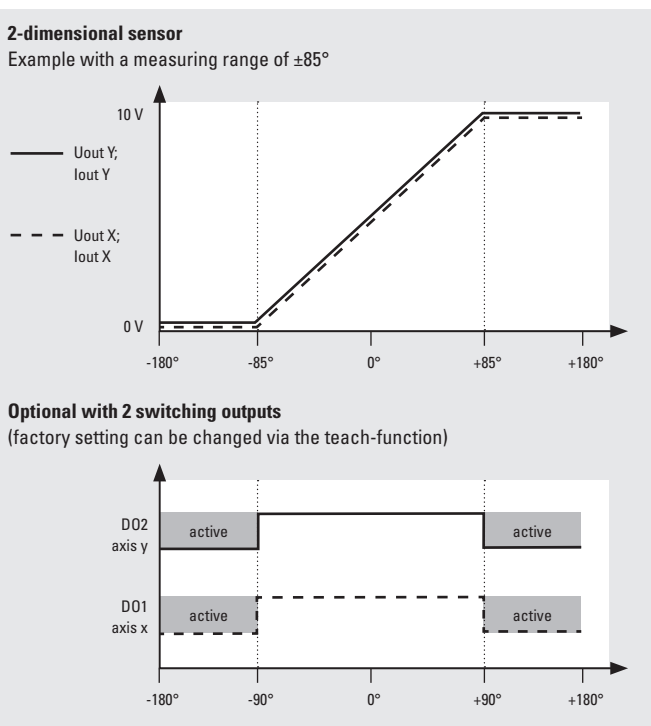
**2-dimensional sensor**
Example with a measuring range of ±85°

10 V

Uout Y; Iout Y

Uout X; Iout X

0 V

-180° -85° 0° +85° +180°

**Optional with 2 switching outputs**
(factory setting can be changed via the teach-function)

DO2 axis y

active

active

DO1 axis x

active

active

-180° -90° 0° +90° +180°